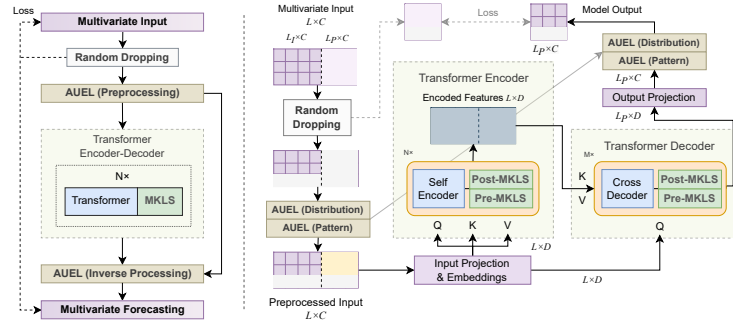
Loss

Multivariate Input

Random Dropping

AUEL (Preprocessing)

Transformer Encoder-Decoder

N×

Transformer

MKLS

AUEL (Inverse Processing)

Multivariate Forecasting

Multivariate Input
$L \times C$

$L_I \times C$

$L_P \times C$

Loss

Model Output

$L_P \times C$

AUEL (Distribution)

AUEL (Pattern)

$L_P \times C$

Output Projection

$L_P \times D$

Transformer Encoder

Encoded Features $L \times D$

Random Dropping

N×

Self Encoder

Post-MKLS

Pre-MKLS

Q

K

V

$L \times D$

M×

Transformer Decoder

K

V

Cross Decoder

Post-MKLS

Pre-MKLS

Q

AUEL (Distribution)

AUEL (Pattern)

Input Projection & Embeddings

$L \times D$

Preprocessed Input
$L \times C$